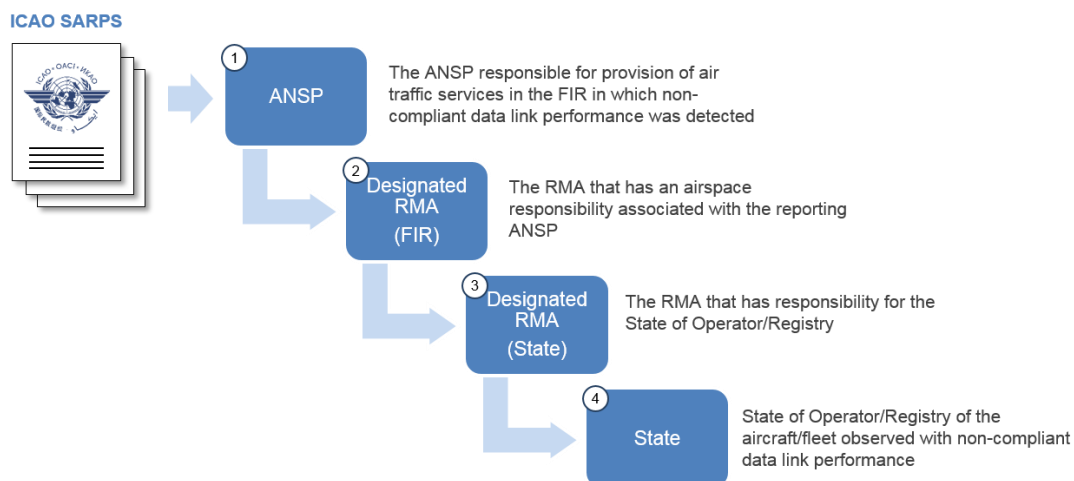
ICAO SARPS

ICAO • OACI • ИКАО

1
ANSP
The ANSP responsible for provision of air traffic services in the FIR in which non-compliant data link performance was detected

2
Designated RMA (FIR)
The RMA that has an airspace responsibility associated with the reporting ANSP

3
Designated RMA (State)
The RMA that has responsibility for the State of Operator/Registry

4
State
State of Operator/Registry of the aircraft/fleet observed with non-compliant data link performance